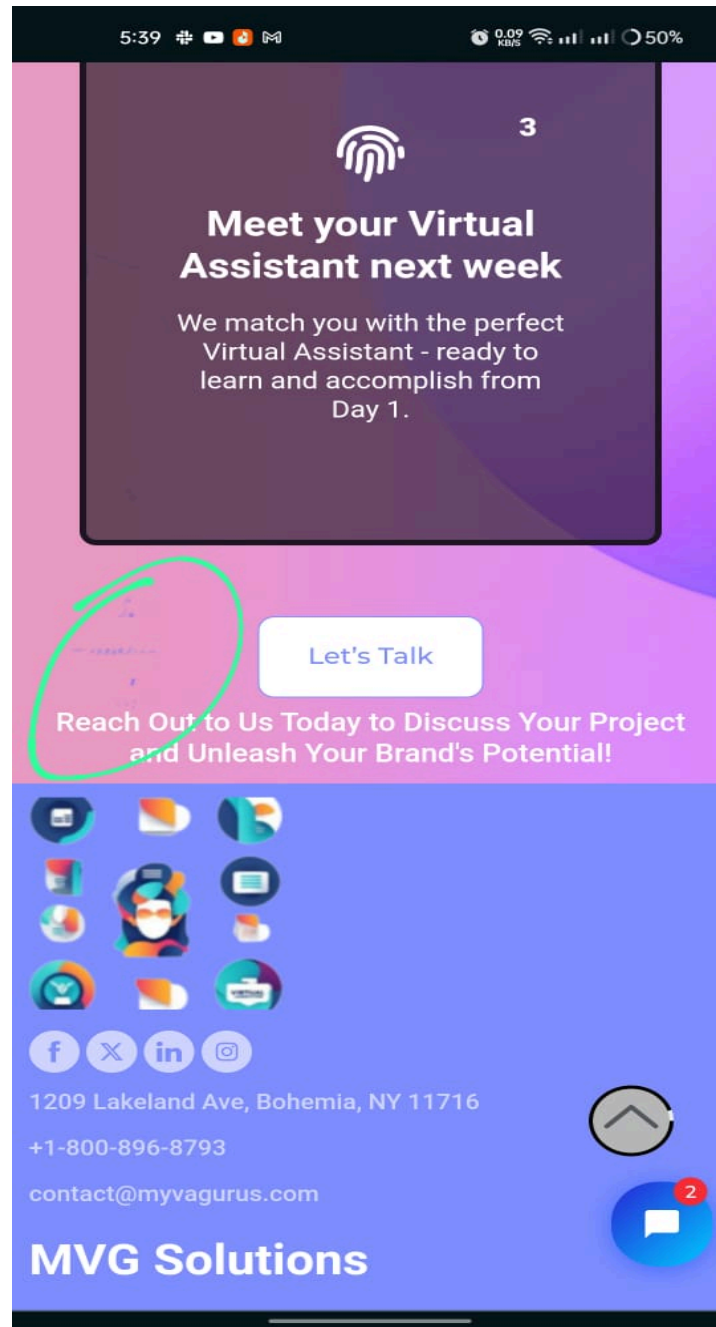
5:39 0.09 KB/S 50%

3

Meet your Virtual Assistant next week

We match you with the perfect Virtual Assistant - ready to learn and accomplish from Day 1.

Let's Talk

Reach Out to Us Today to Discuss Your Project and Unleash Your Brand's Potential!

1209 Lakeland Ave, Bohemia, NY 11716

+1-800-896-8793

contact@myvagurus.com

MVG Solutions

2